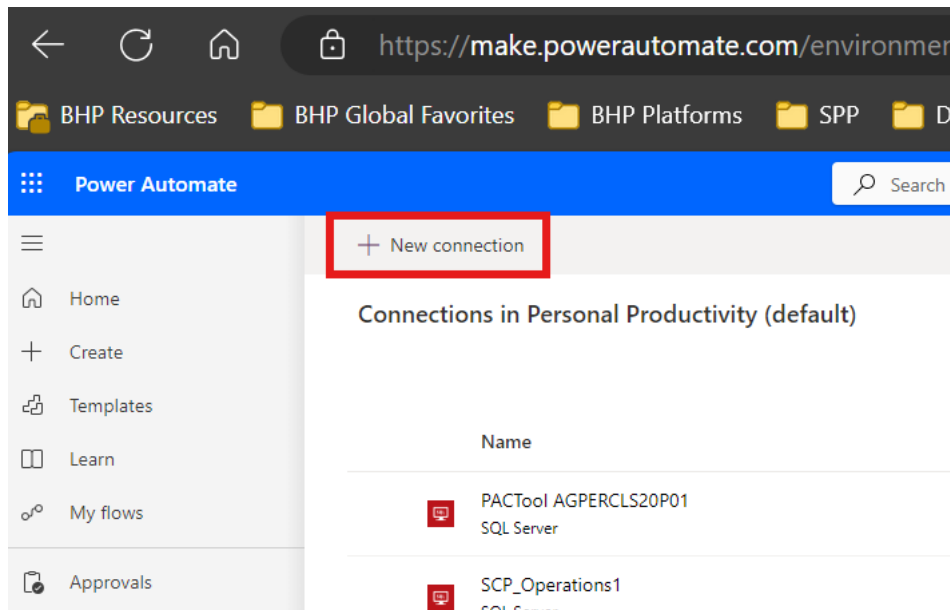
https://make.powerautomate.com/environmen

BHP Resources BHP Global Favorites BHP Platforms SPP D

Power Automate

Search

New connection

Home

Create

Templates

Learn

My flows

Approvals

Connections in Personal Productivity (default)

Name

PACTool AGPERCLS20P01
SQL Server

SCP_Operations1
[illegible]